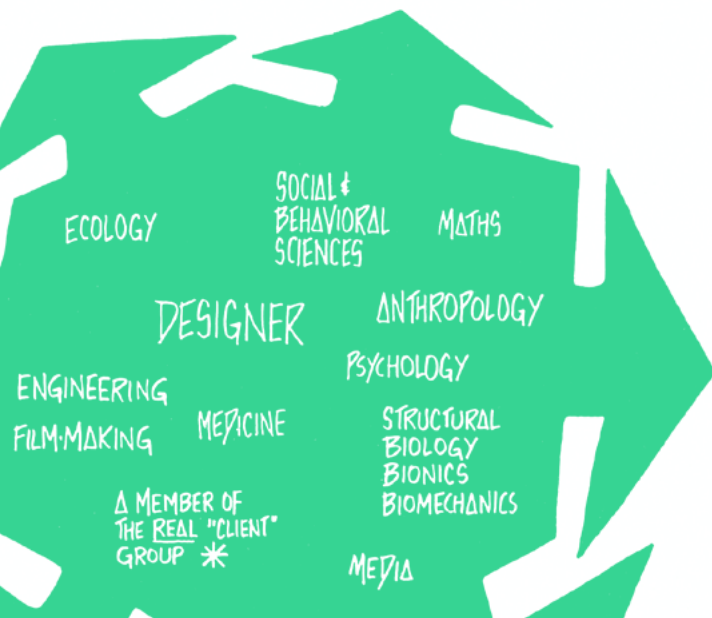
ECOLOGY

SOCIAL & BEHAVIORAL SCIENCES

MATHS

DESIGNER

ANTHROPOLOGY

PSYCHOLOGY

ENGINEERING

FILM-MAKING

MEDICINE

STRUCTURAL BIOLOGY BIONICS BIOMECHANICS

A MEMBER OF THE REAL "CLIENT" GROUP *

MEDIA